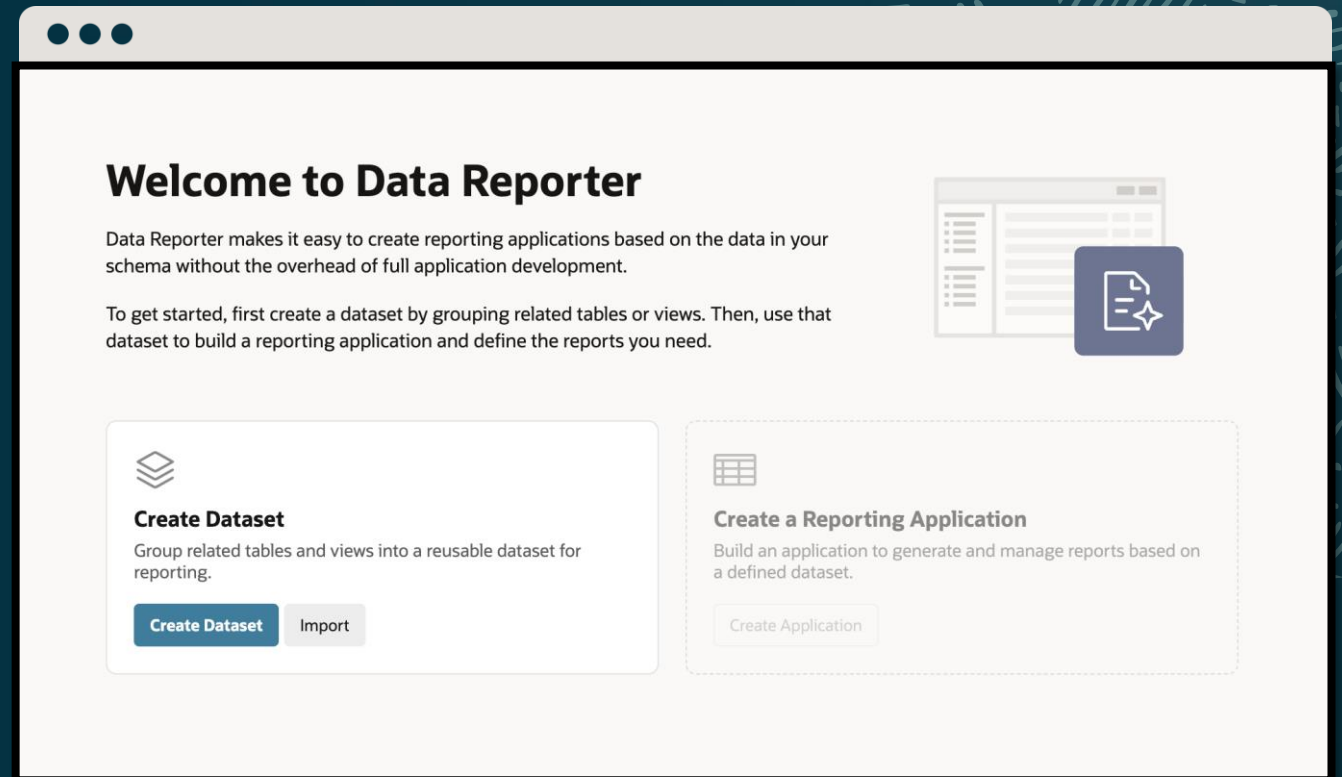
Welcome to Data Reporter

Data Reporter makes it easy to create reporting applications based on the data in your schema without the overhead of full application development.

To get started, first create a dataset by grouping related tables or views. Then, use that dataset to build a reporting application and define the reports you need.

Create Dataset

Group related tables and views into a reusable dataset for reporting.

Create Dataset

Import

Create a Reporting Application

Build an application to generate and manage reports based on a defined dataset.

Create Application